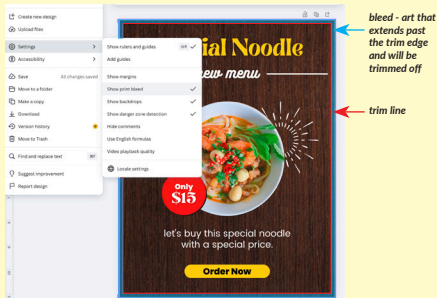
Create new design
Upload files
Settings
Accessibility
Save
All changes saved
Move to a folder
Make a copy
Download
Version history
Move to Trash
Find and replace text
Suggest improvement
Report design

Show rulers and guides
Add guides
Show margins
Show print bleed
Show backdrops
Show danger zone detection
Hide comments
Use English formulas
Video playback quality
Locale settings

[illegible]cial Noodle
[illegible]ew menu
Only
$15
let's buy this special noodle with a special price.
Order Now

bleed - art that extends past the trim edge and will be trimmed off

trim line